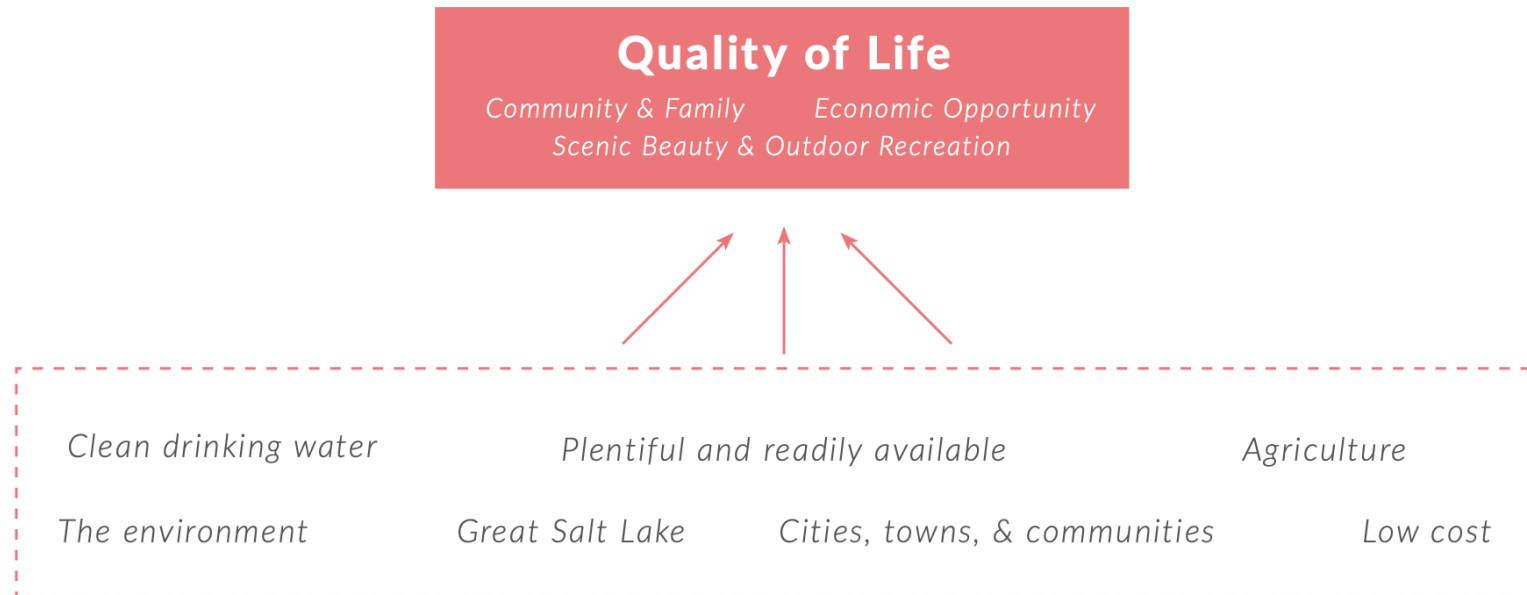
Quality of Life

Community & Family Economic Opportunity

Scenic Beauty & Outdoor Recreation

Clean drinking water

Plentiful and readily available

Agriculture

The environment

Great Salt Lake

Cities, towns, & communities

Low cost